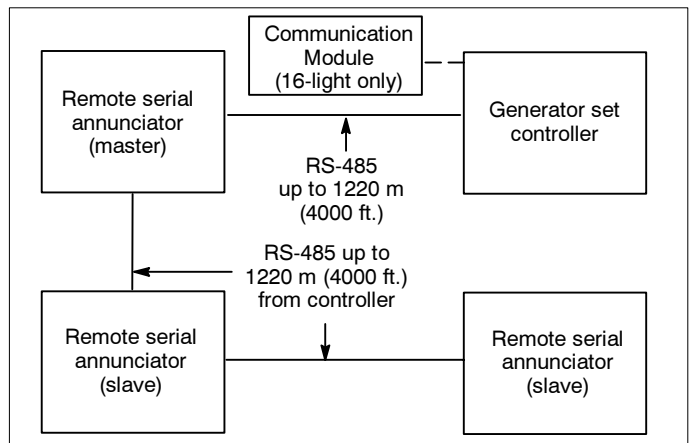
Communication Module (16-light only)

Remote serial annunciator (master)

Generator set controller

RS-485 up to 1220 m (4000 ft.)

RS-485 up to 1220 m (4000 ft.) from controller

Remote serial annunciator (slave)

Remote serial annunciator (slave)